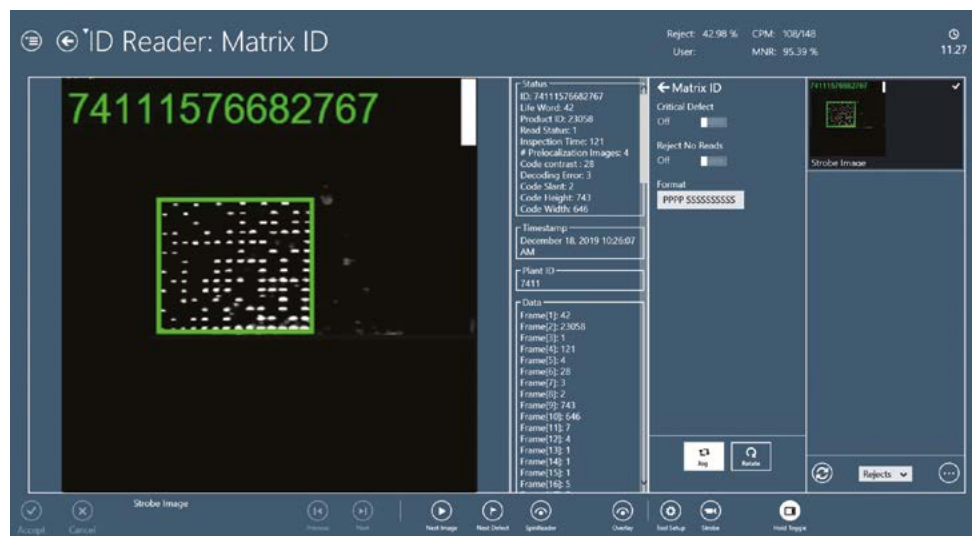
ID Reader: Matrix ID

Reject: 42.98 % CPM: 108/148
User: MNR: 95.39 %

11:27

74111576682767

Status
ID: 74111576682767
Life Word: 42
Product ID: 23058
Read Status: 1
Inspection Time: 121
# Prelocalization Images: 4
Code contrast: 28
Decoding Error: 3
Code Slant: 2
Code Height: 743
Code Width: 646

Timestamp
December 18, 2019 10:26:07 AM

Plant ID
7411

Data
Frame[1]: 42
Frame[2]: 23058
Frame[3]: 1
Frame[4]: 121
Frame[5]: 4
Frame[6]: 28
Frame[7]: 3
Frame[8]: 2
Frame[9]: 743
Frame[10]: 646
Frame[11]: 7
Frame[12]: 4
Frame[13]: 1
Frame[14]: 1
Frame[15]: 1
Frame[16]: 5

Matrix ID
Critical Defect
Off
Reject No Reads
Off
Format
PPPP SSSSSSSSSS

Avg
Rotate

74111576682767
Strobe Image

Rejects

Accept
Cancel
Strobe Image
Previous
Next
Next Image
Next Defect
SpinReader
Overlay
Tool Setup
Strobe
Hold Toggle